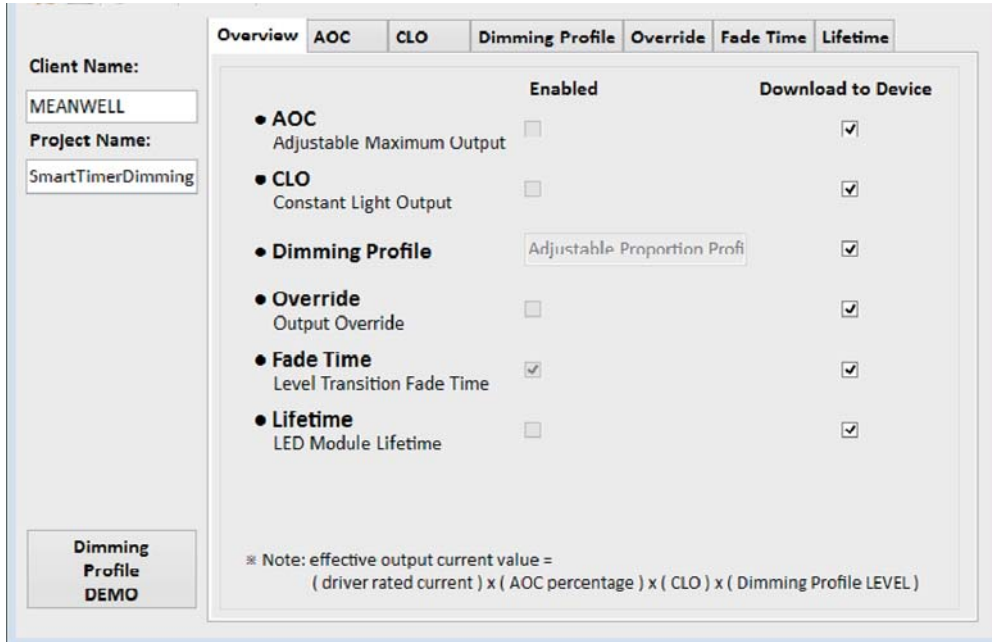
Client Name:

MEANWELL

Project Name:

SmartTimerDimming

Overview | AOC | CLO | Dimming Profile | Override | Fade Time | Lifetime

Enabled

Download to Device

• AOC
Adjustable Maximum Output

• CLO
Constant Light Output

• Dimming Profile

Adjustable Proportion Profi

• Override
Output Override

• Fade Time
Level Transition Fade Time

• Lifetime
LED Module Lifetime

Dimming Profile DEMO

※ Note: effective output current value = ( driver rated current ) x ( AOC percentage ) x ( CLO ) x ( Dimming Profile LEVEL )